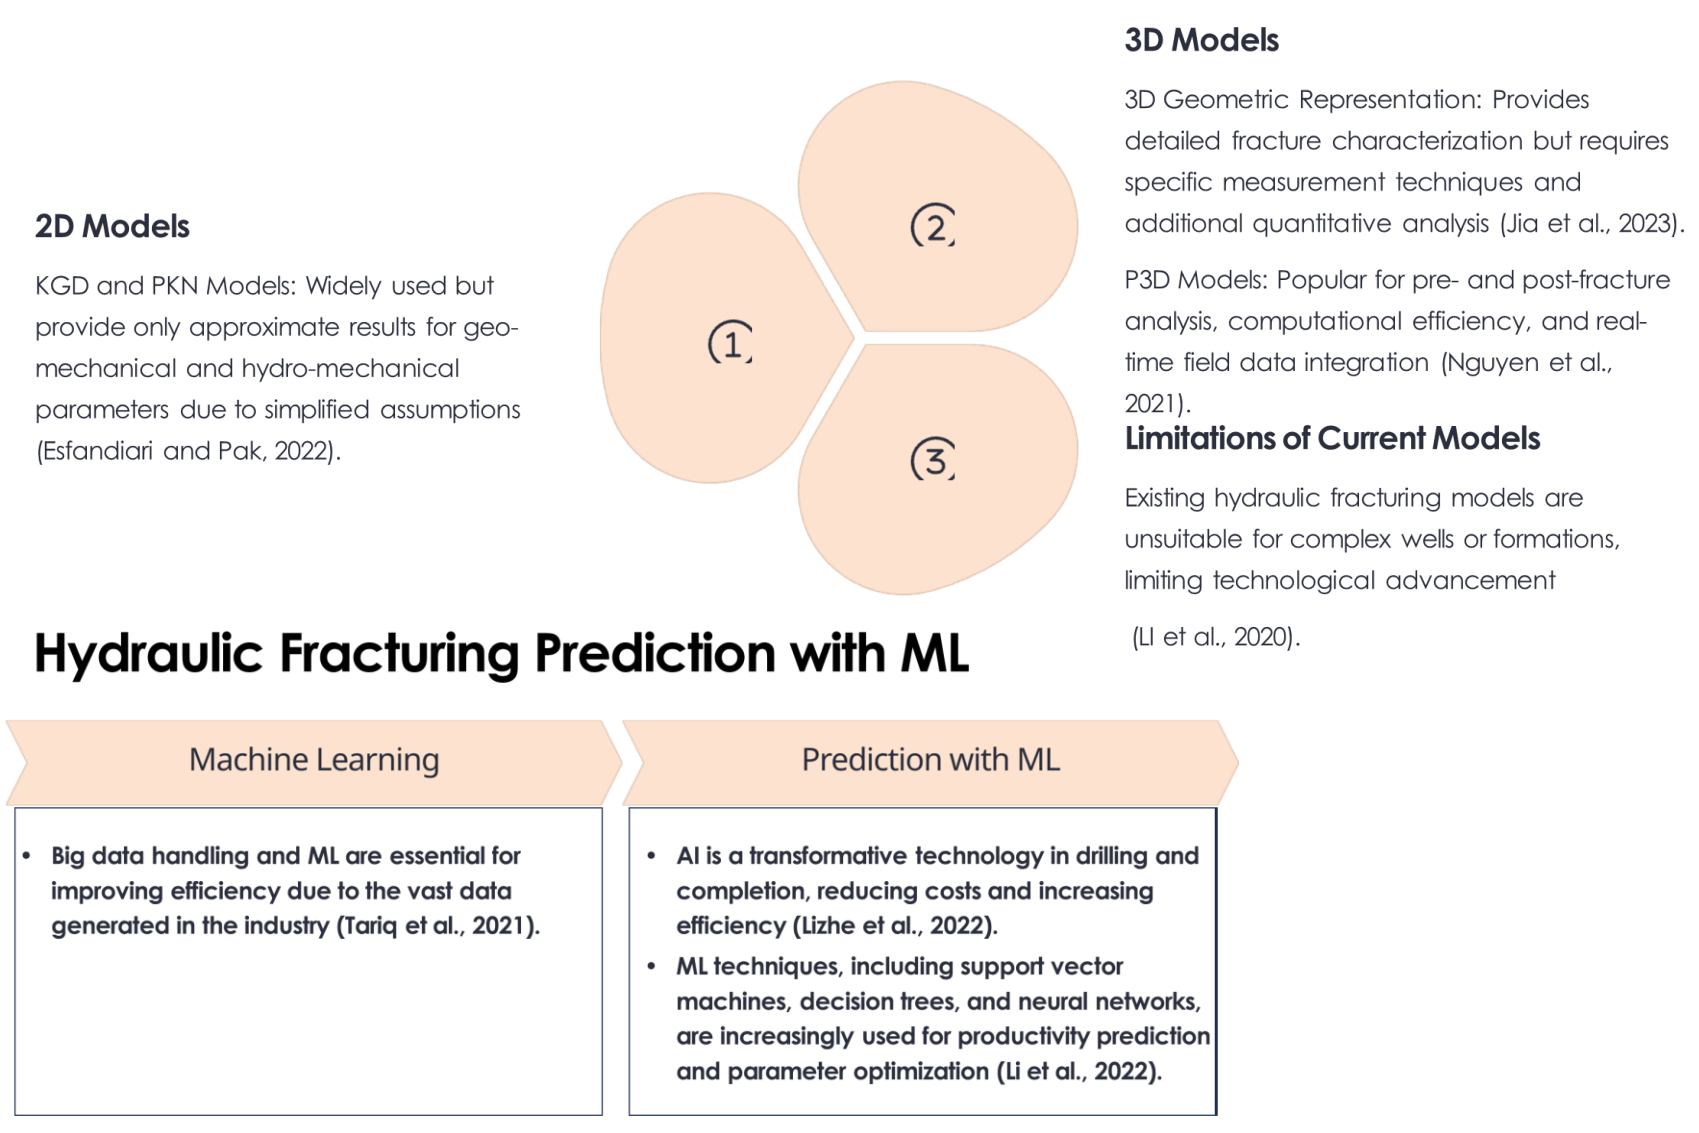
3D Models

3D Geometric Representation: Provides detailed fracture characterization but requires specific measurement techniques and additional quantitative analysis (Jia et al., 2023).

P3D Models: Popular for pre- and post-fracture analysis, computational efficiency, and real-time field data integration (Nguyen et al., 2021).

2D Models

KGD and PKN Models: Widely used but provide only approximate results for geo-mechanical and hydro-mechanical parameters due to simplified assumptions (Esfandiari and Pak, 2022).

2

1

3

Limitations of Current Models

Existing hydraulic fracturing models are unsuitable for complex wells or formations, limiting technological advancement

(LI et al., 2020).

Hydraulic Fracturing Prediction with ML

Machine Learning

Prediction with ML

- Big data handling and ML are essential for improving efficiency due to the vast data generated in the industry (Tariq et al., 2021).

- AI is a transformative technology in drilling and completion, reducing costs and increasing efficiency (Lizhe et al., 2022).
- ML techniques, including support vector machines, decision trees, and neural networks, are increasingly used for productivity prediction and parameter optimization (Li et al., 2022).